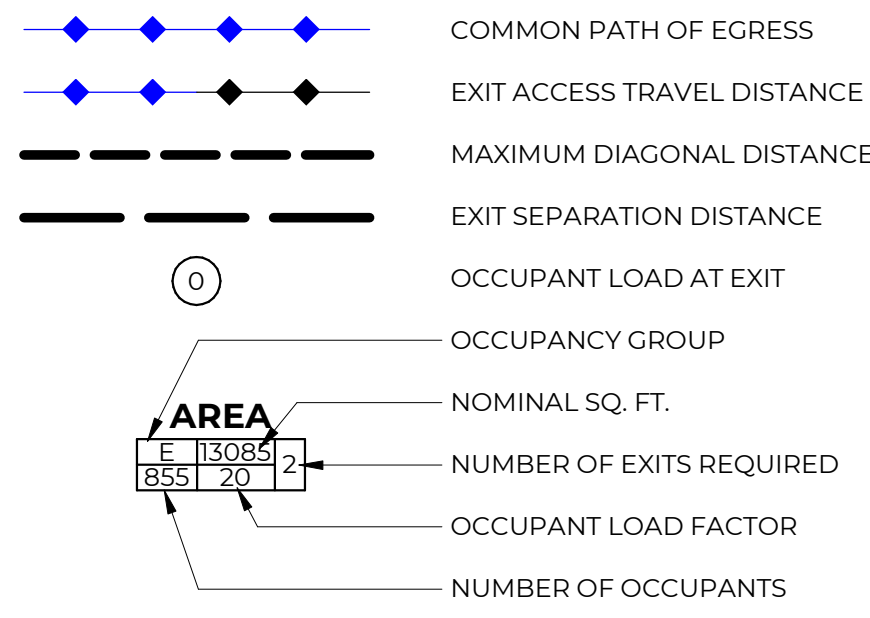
COMMON PATH OF EGRESS

EXIT ACCESS TRAVEL DISTANCE

MAXIMUM DIAGONAL DISTANCE

EXIT SEPARATION DISTANCE

0

OCCUPANT LOAD AT EXIT

OCCUPANCY GROUP

AREA

NOMINAL SQ. FT.

| E | 13085 | 2 |
|---|---|---|
| 855 | 20 | |

NUMBER OF EXITS REQUIRED

OCCUPANT LOAD FACTOR

NUMBER OF OCCUPANTS